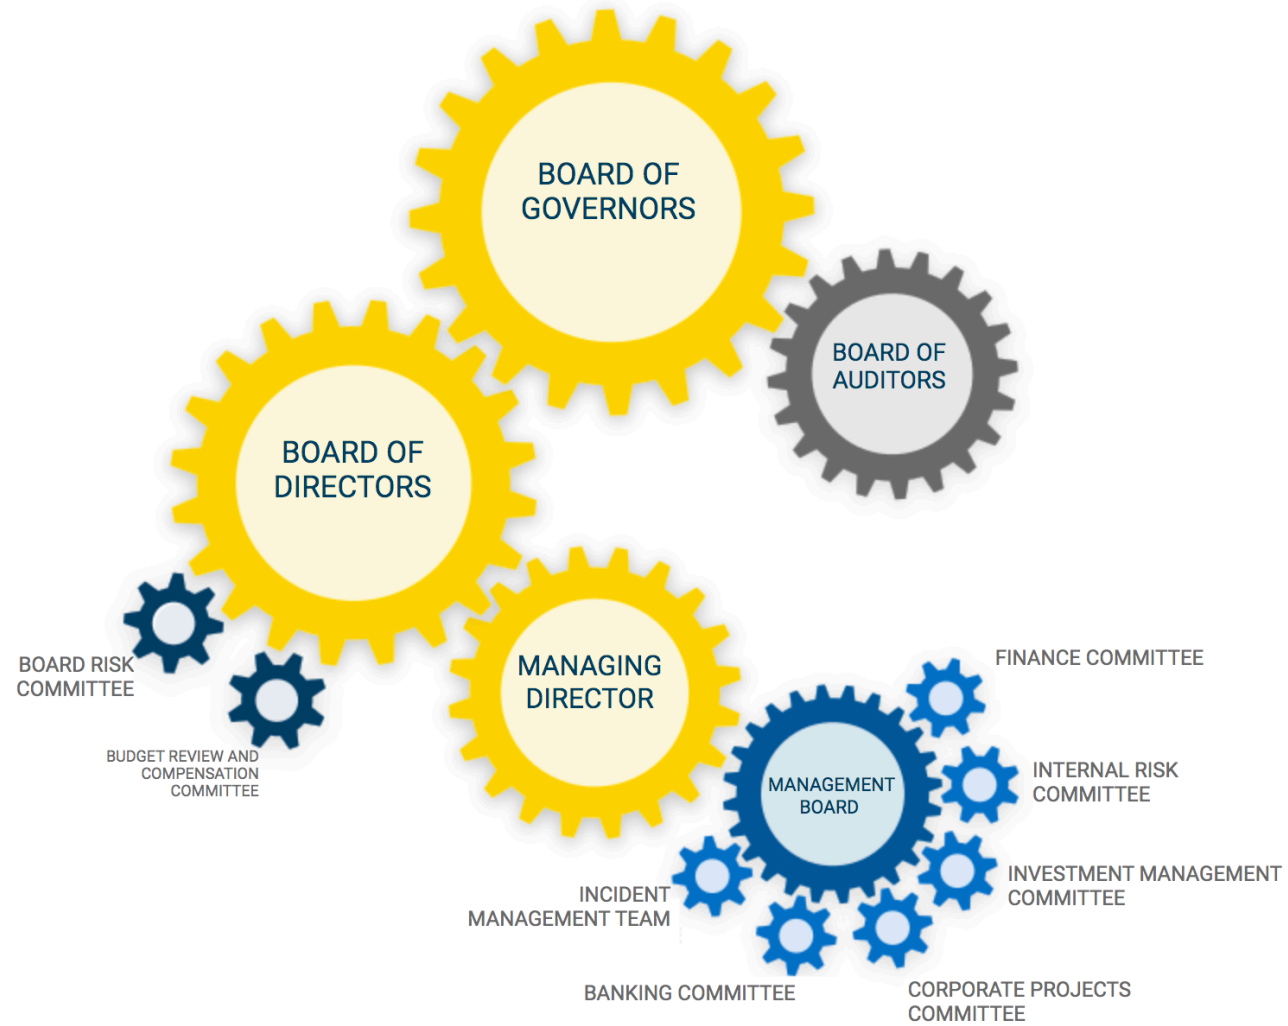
BOARD OF GOVERNORS

BOARD OF AUDITORS

BOARD OF DIRECTORS

BOARD RISK COMMITTEE

BUDGET REVIEW AND COMPENSATION COMMITTEE

MANAGING DIRECTOR

FINANCE COMMITTEE

MANAGEMENT BOARD

INTERNAL RISK COMMITTEE

INVESTMENT MANAGEMENT COMMITTEE

INCIDENT MANAGEMENT TEAM

BANKING COMMITTEE

CORPORATE PROJECTS COMMITTEE